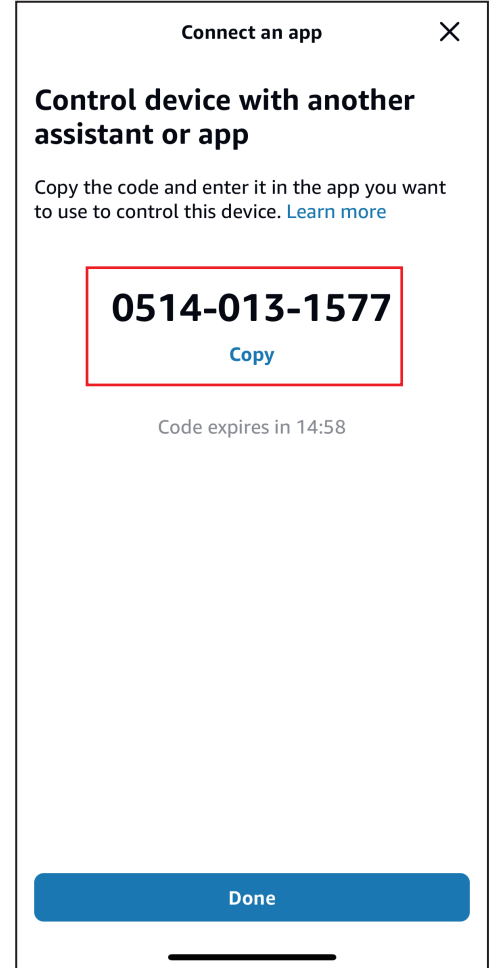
Connect an app

X

Control device with another assistant or app

Copy the code and enter it in the app you want to use to control this device. Learn more

0514-013-1577

Copy

Code expires in 14:58

Done